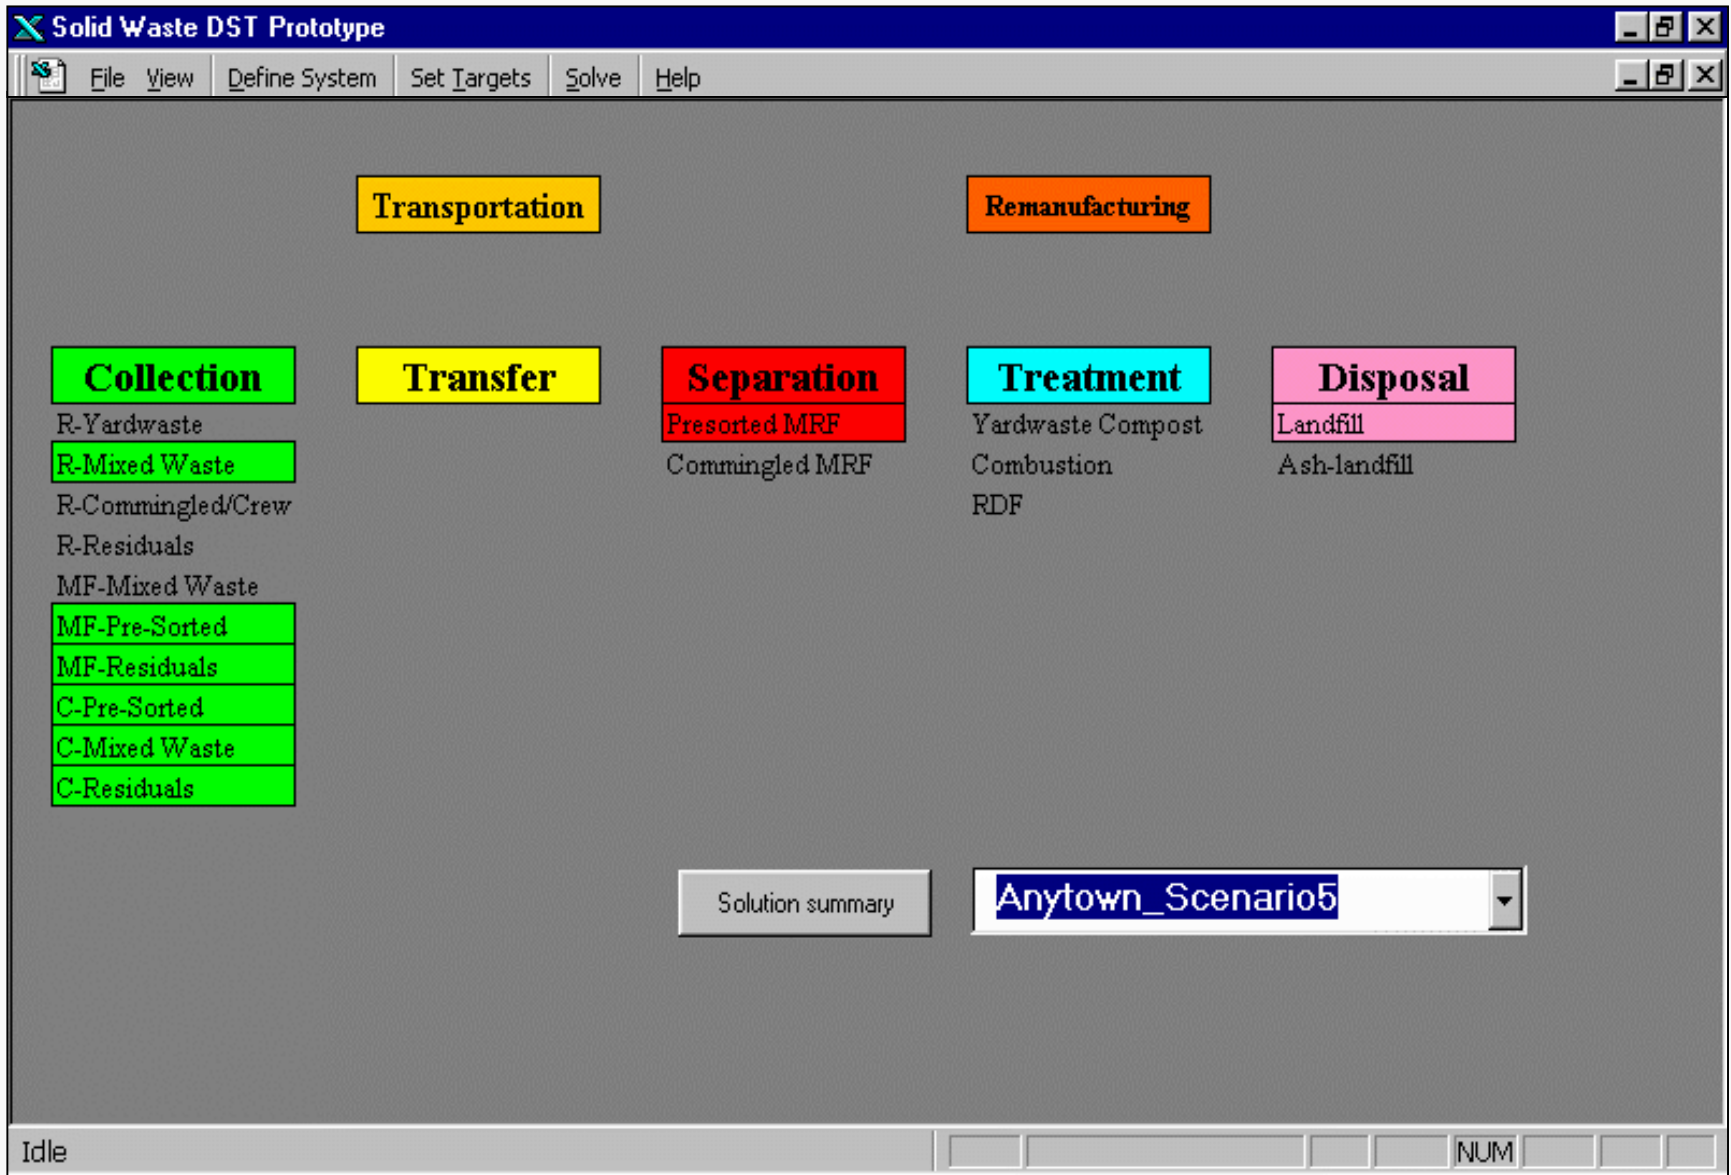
Solid Waste DST Prototype

File View Define System Set Targets Solve Help

Transportation

Remanufacturing

Collection
R-Yardwaste
R-Mixed Waste
R-Commingled/Crew
R-Residuals
MF-Mixed Waste
MF-Pre-Sorted
MF-Residuals
C-Pre-Sorted
C-Mixed Waste
C-Residuals

Transfer

Separation
Presorted MRF
Commingled MRF

Treatment
Yardwaste Compost
Combustion
RDF

Disposal
Landfill
Ash-landfill

Solution summary

Anytown_Scenario5

Idle

NUM